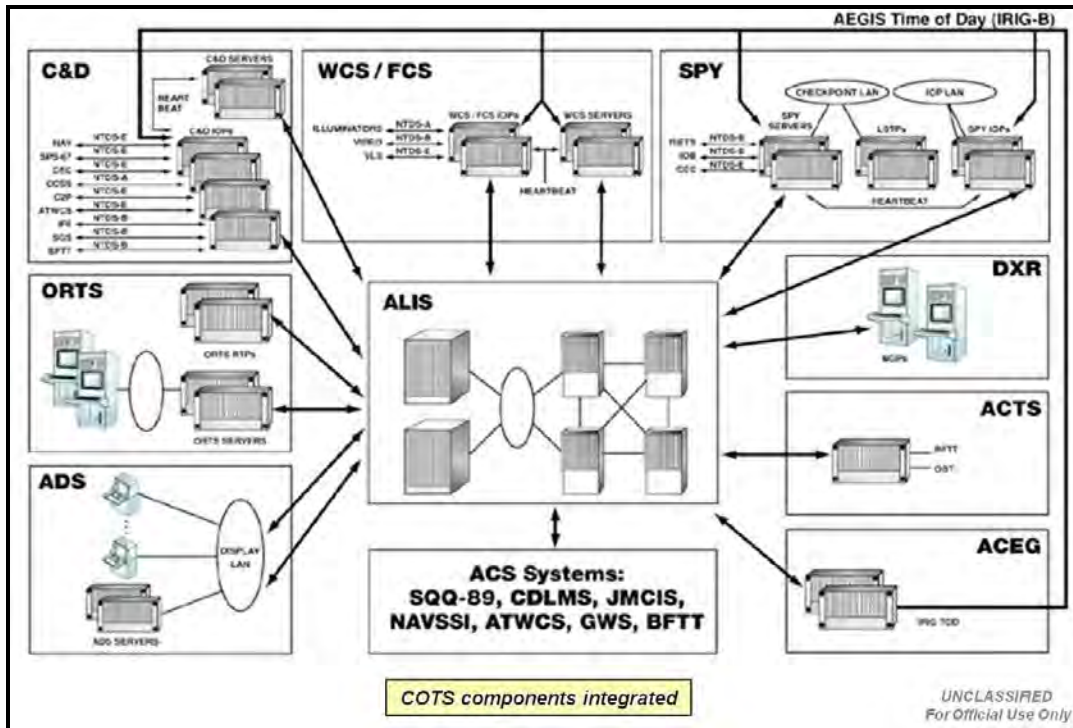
AEGIS Time of Day (IRIG-B)

C&D

C&D SERVERS

HEART BEAT

C&D IOPs

NAV NTDS-E
SPS-67 NTDS-E
CEC NTDS-E
CCSS NTDS-A
C2P NTDS-E
ATWCS NTDS-E
IFF NTDS-B
SGS NTDS-B
BFTT NTDS-B

WCS / FCS

ILLUMINATORS NTDS-A
VIDEO NTDS-B
VLS NTDS-E

WCS / FCS IOPs

WCS SERVERS

HEARTBEAT

SPY

CHECKPOINT LAN

IOP LAN

SPY SERVERS

LSTPs

SPY IOPs

ROTS NTDS-B
IOB NTDS-E
CEC NTDS-E

HEARTBEAT

ORTS

ORTS RTPs

ORTS SERVERS

ALIS

DXR

MOPs

ACTS

BFTT
OST

ADS

DISPLAY LAN

ADS SERVERS

ACS Systems:
SQQ-89, CDLMS, JMCIS, NAVSSI, ATWCS, GWS, BFTT

ACEG

IRIG TOD

COTS components integrated

UNCLASSIFIED
For Official Use Only